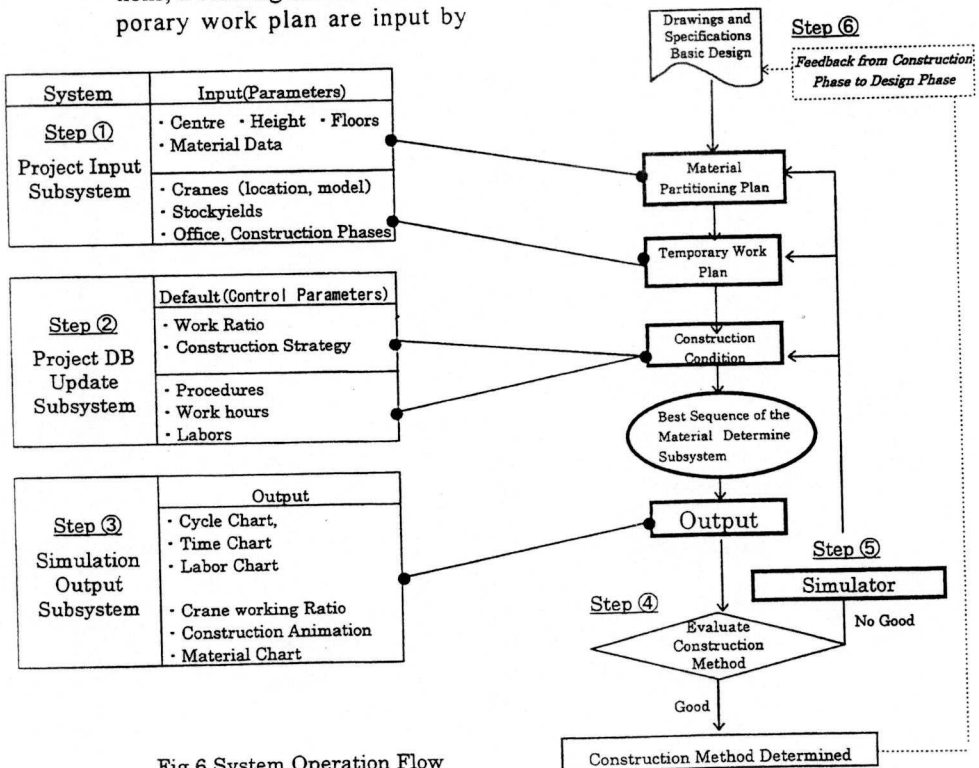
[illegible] porary work plan are input by

| System | Input(Parameters) |
|---|---|
| Step ① Project Input Subsystem | · Centre · Height · Floors · Material Data |
| | · Cranes (location, model) · Stockyields · Office, Construction Phases |

| | Default(Control Parameters) |
|---|---|
| Step ② Project DB Update Subsystem | · Work Ratio · Construction Strategy |
| | · Procedures · Work hours · Labors |

| | Output |
|---|---|
| Step ③ Simulation Output Subsystem | · Cycle Chart, · Time Chart · Labor Chart |
| | · Crane working Ratio · Construction Animation · Material Chart |

Drawings and Specifications Basic Design

Step ⑥

Feedback from Construction Phase to Design Phase

Material Partitioning Plan

Temporary Work Plan

Construction Condition

Best Sequence of the Material Determine Subsystem

Output

Step ⑤

Simulator

Step ④

Evaluate Construction Method

No Good

Good

Construction Method Determined

Fig.6 System Operation Flow